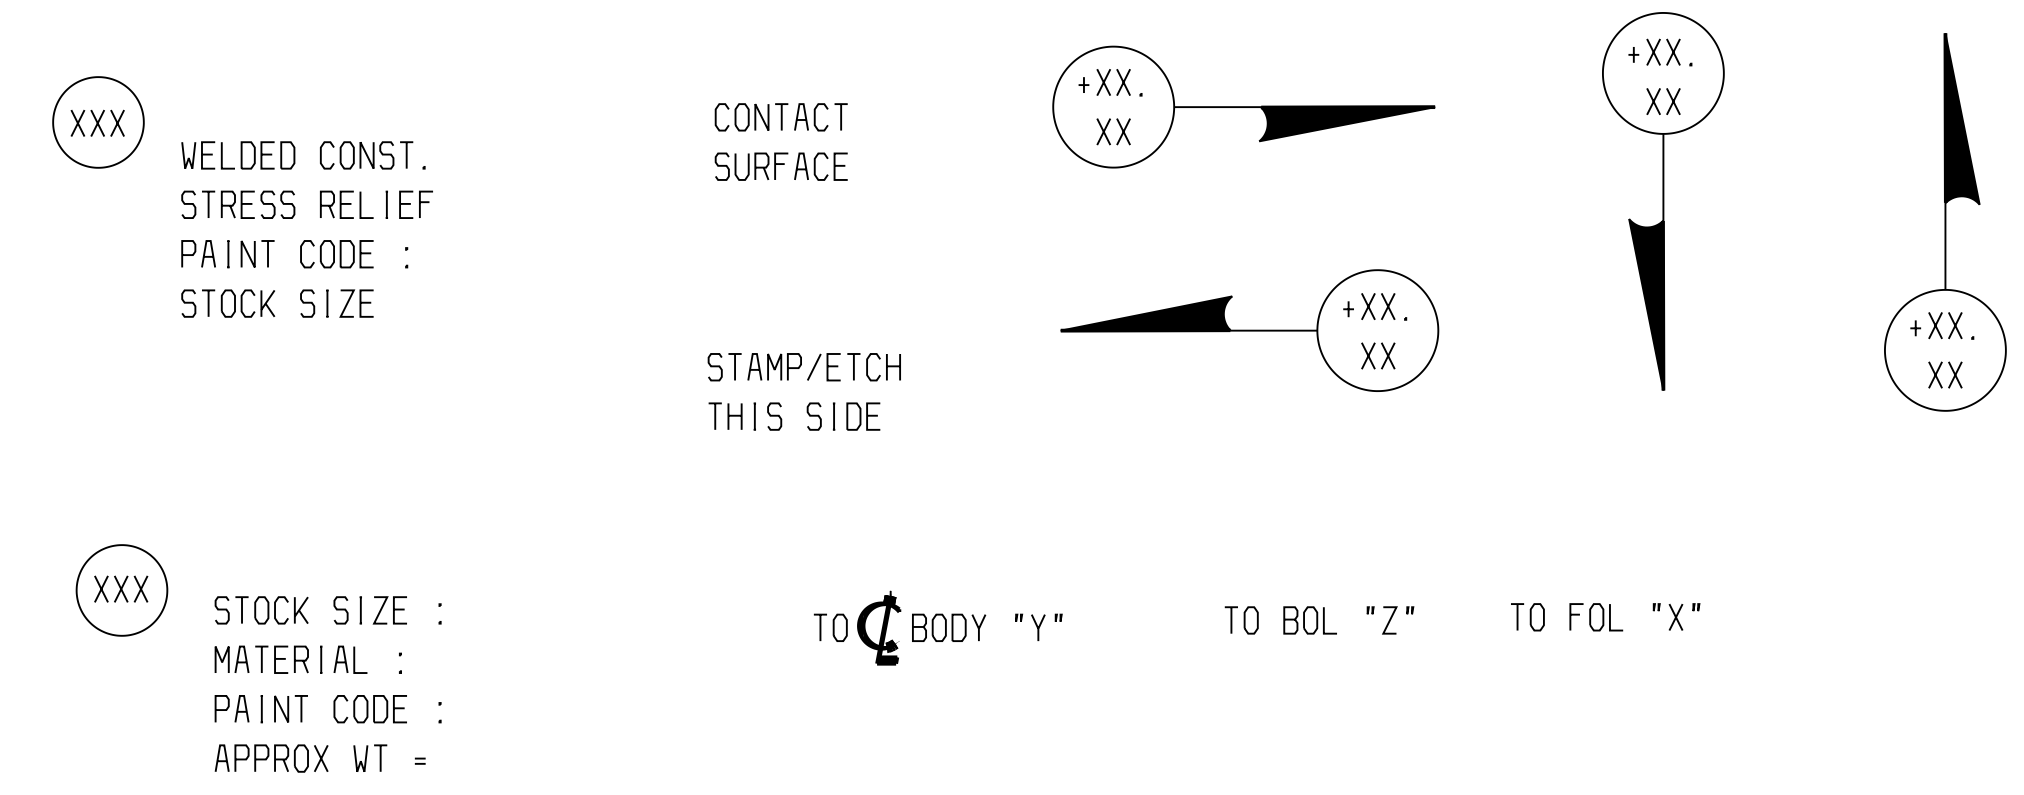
XXX

WELDED CONST.
STRESS RELIEF
PAINT CODE :
STOCK SIZE

CONTACT
SURFACE

+XX.
XX

+XX.
XX

STAMP/ETCH
THIS SIDE

+XX.
XX

+XX.
XX

XXX

STOCK SIZE :
MATERIAL :
PAINT CODE :
APPROX WT =

TO ℄ BODY "Y"

TO BOL "Z"

TO FOL "X"